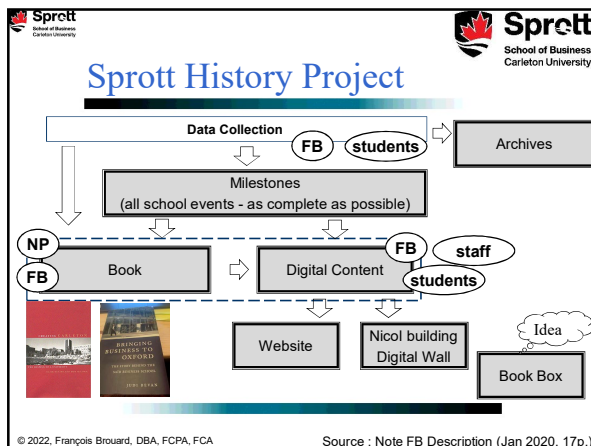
Sprott
School of Business
Carleton University

Sprott
School of Business
Carleton University

Sprott History Project

Data Collection

FB

students

Archives

Milestones
(all school events - as complete as possible)

NP

FB

Book

Digital Content

FB

staff

students

BRINGING BUSINESS TO OXFORD

JUDY BEVAN

Website

Nicol building Digital Wall

Idea

Book Box

© 2022, François Brouard, DBA, FCPA, FCA

Source : Note FB Description (Jan 2020, 17p.)